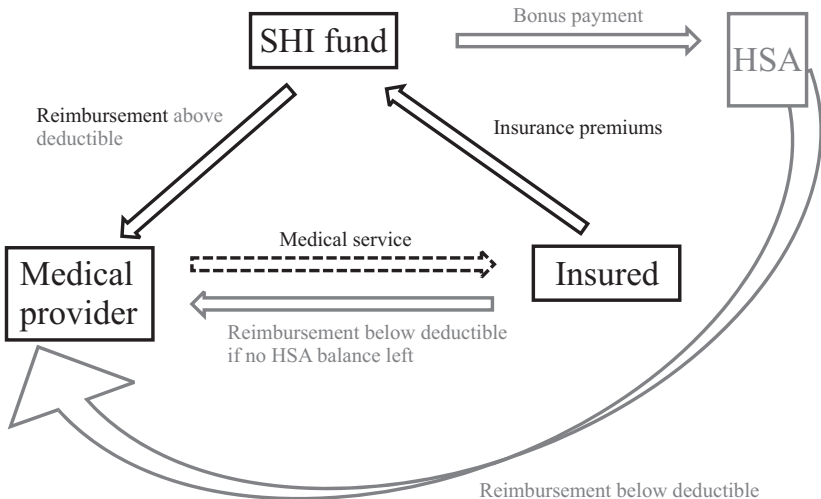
SHI fund

Bonus payment

HSA

Reimbursement above deductible

Insurance premiums

Medical service

Medical provider

Insured

Reimbursement below deductible if no HSA balance left

Reimbursement below deductible